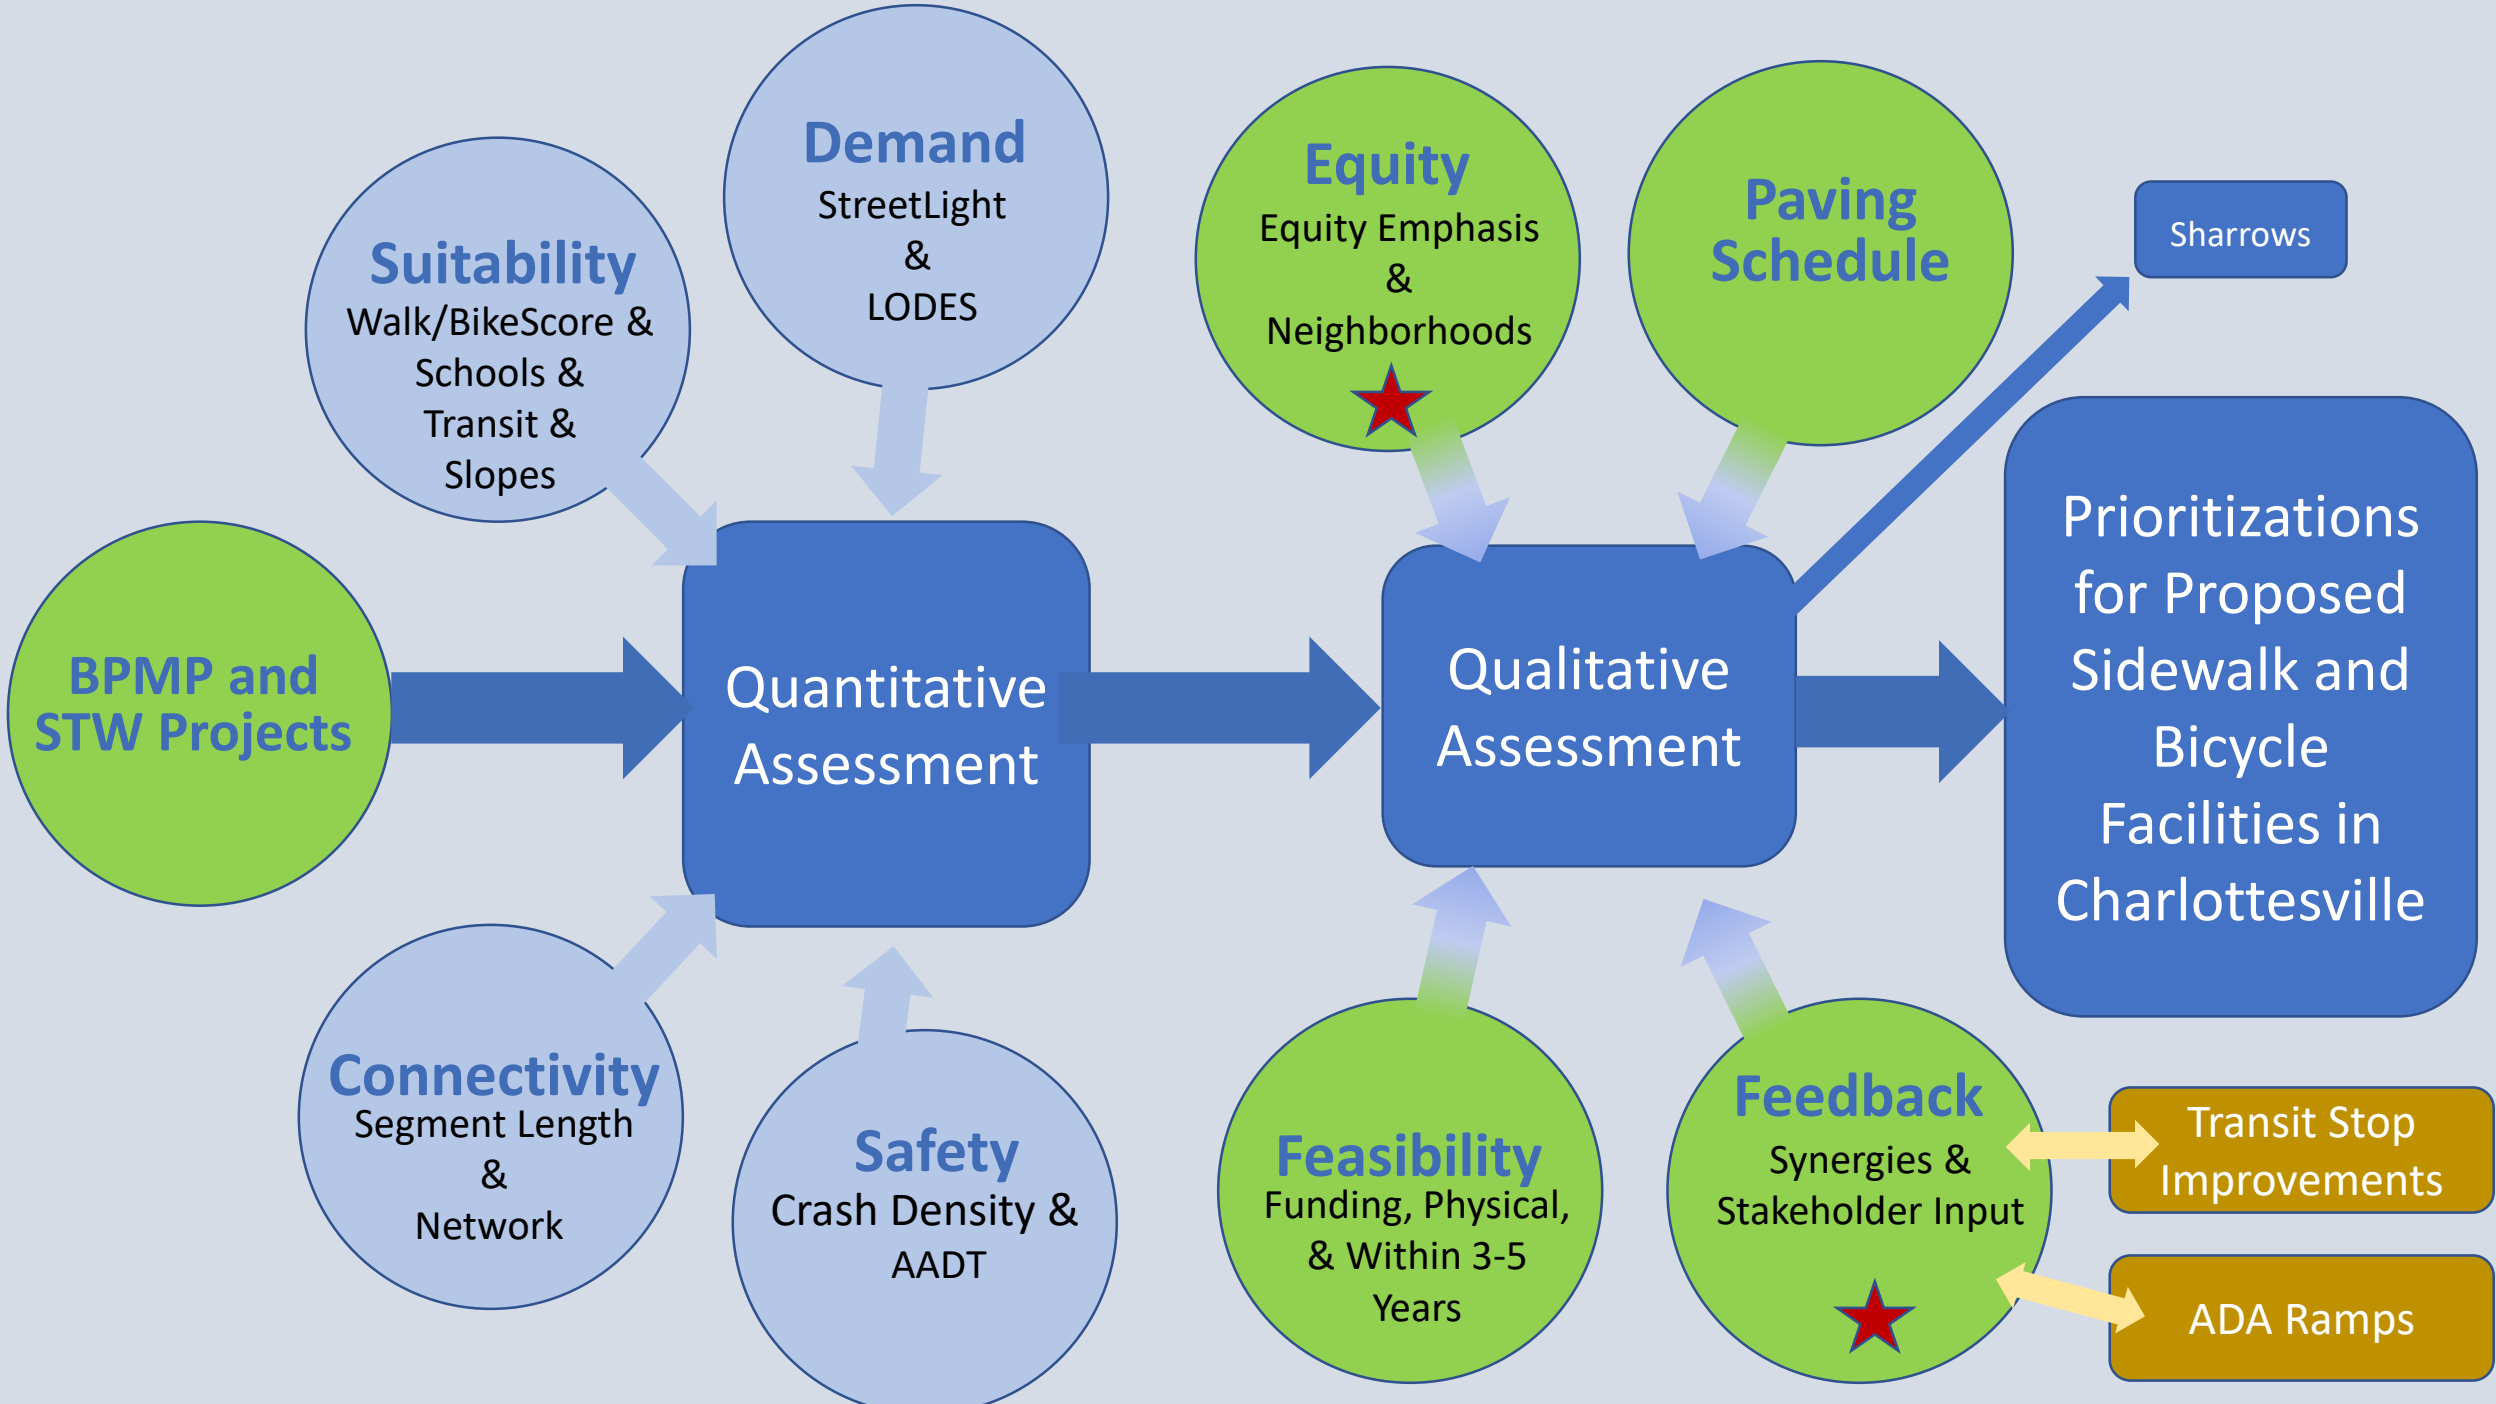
BPMP and STW Projects

Suitability
Walk/BikeScore & Schools & Transit & Slopes

Demand
StreetLight
&
LODES

Quantitative Assessment

Connectivity
Segment Length
&
Network

Safety
Crash Density & AADT

Equity
Equity Emphasis
&
Neighborhoods

Paving Schedule

Sharrows

Qualitative Assessment

Prioritizations for Proposed Sidewalk and Bicycle Facilities in Charlottesville

Feasibility
Funding, Physical, & Within 3-5 Years

Feedback
Synergies & Stakeholder Input

Transit Stop Improvements

ADA Ramps